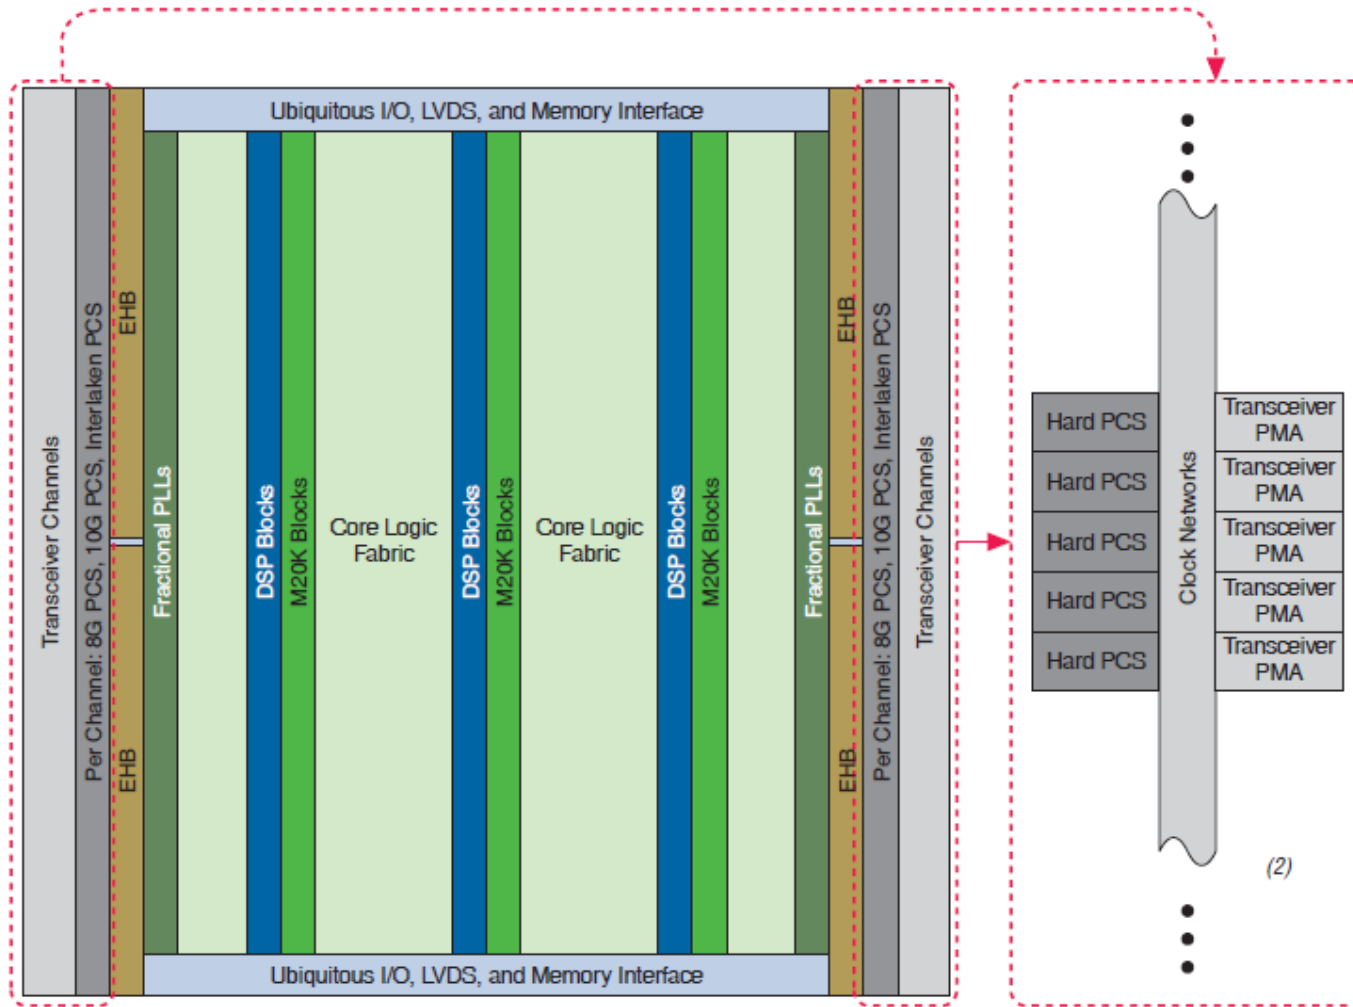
Ubiquitous I/O, LVDS, and Memory Interface

Transceiver Channels

Per Channel: 8G PCS, 10G PCS, Interlaken PCS

EHB

EHB

Fractional PLLs

DSP Blocks

M20K Blocks

Core Logic Fabric

DSP Blocks

M20K Blocks

Core Logic Fabric

DSP Blocks

M20K Blocks

Fractional PLLs

EHB

EHB

Per Channel: 8G PCS, 10G PCS, Interlaken PCS

Transceiver Channels

Ubiquitous I/O, LVDS, and Memory Interface

Hard PCS
Hard PCS
Hard PCS
Hard PCS
Hard PCS

Clock Networks

Transceiver PMA
Transceiver PMA
Transceiver PMA
Transceiver PMA
Transceiver PMA

(2)